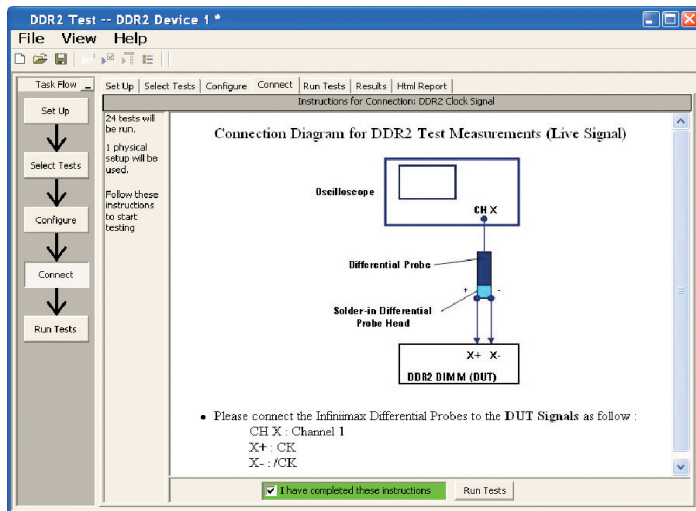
DDR2 Test -- DDR2 Device 1 *

File View Help

Task Flow

Set Up

Select Tests

Configure

Connect

Run Tests

Set Up | Select Tests | Configure | Connect | Run Tests | Results | Html Report

Instructions for Connection: DDR2 Clock Signal

24 tests will be run.

1 physical setup will be used.

Follow these instructions to start testing

Connection Diagram for DDR2 Test Measurements (Live Signal)

Oscilloscope

CH X

Differential Probe

+ -

Solder-in Differential Probe Head

X+ X-

DDR2 DIMM (DUT)

• Please connect the Infiniimax Differential Probes to the DUT Signals as follow :
CH X : Channel 1
X+ : CK
X- : /CK

I have completed these instructions

Run Tests